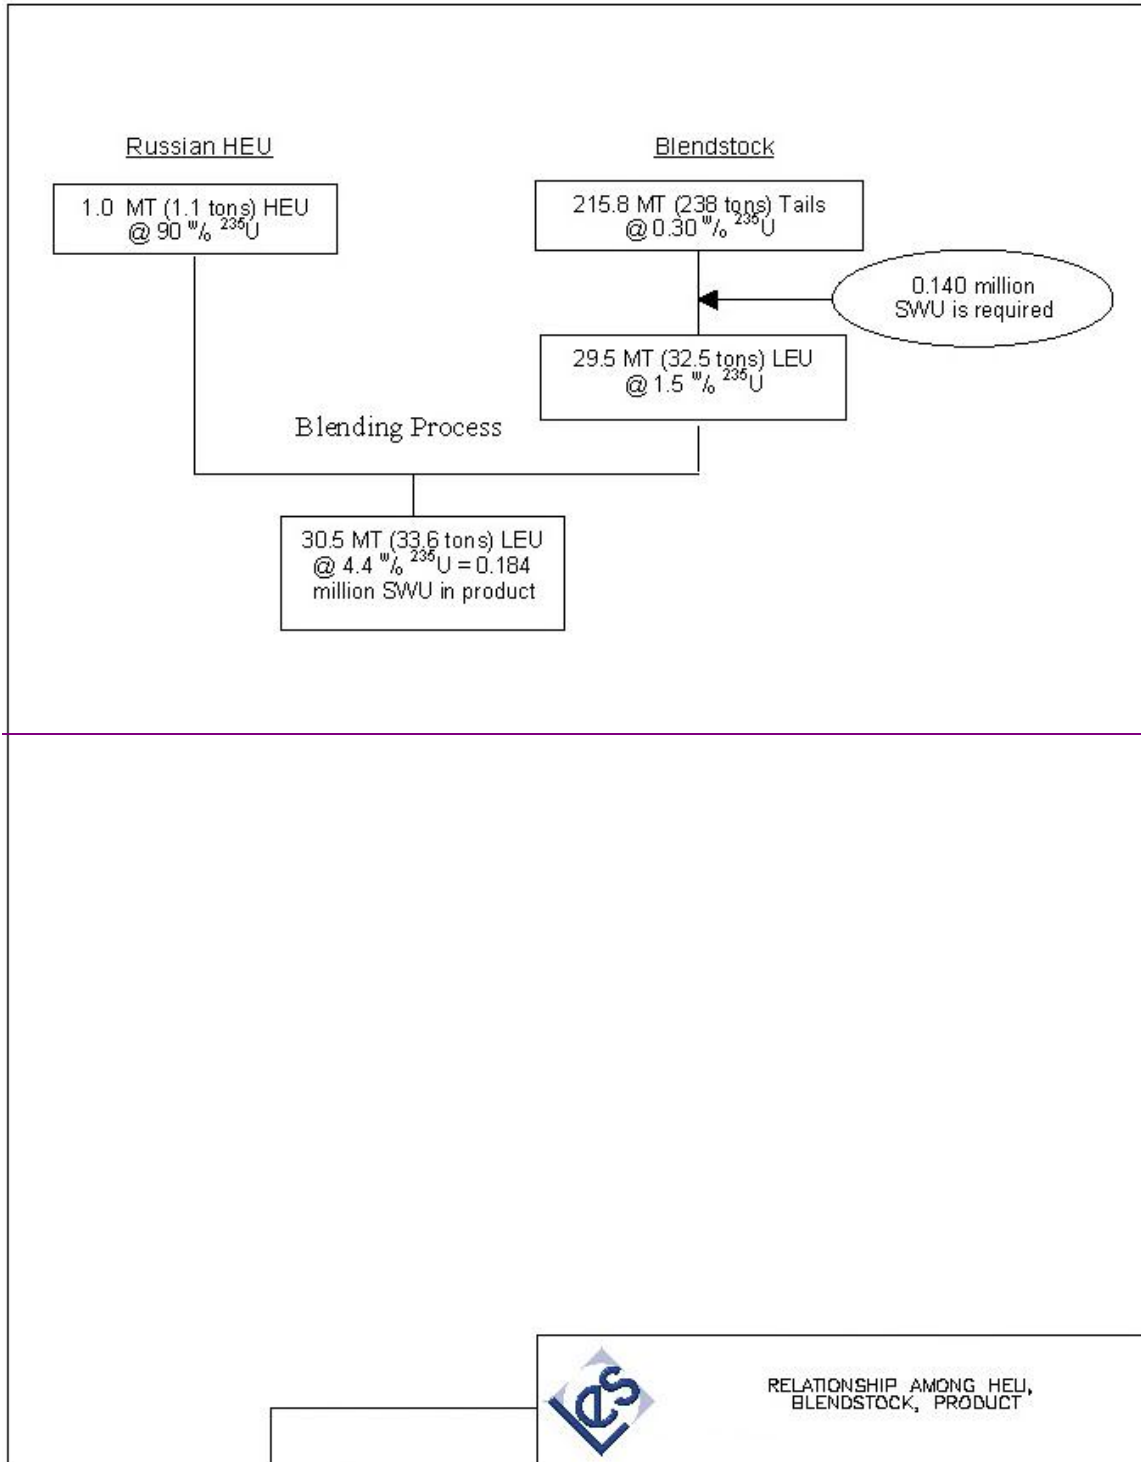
Russian HEU

1.0 MT (1.1 tons) HEU @ 90 $^{w}/_{o}$ $^{235}U$

Blendstock

215.8 MT (238 tons) Tails @ 0.30 $^{w}/_{o}$ $^{235}U$

0.140 million SWU is required

29.5 MT (32.5 tons) LEU @ 1.5 $^{w}/_{o}$ $^{235}U$

Blending Process

30.5 MT (33.6 tons) LEU @ 4.4 $^{w}/_{o}$ $^{235}U$ = 0.184 million SWU in product

LES

RELATIONSHIP AMONG HEU, BLENDSTOCK, PRODUCT